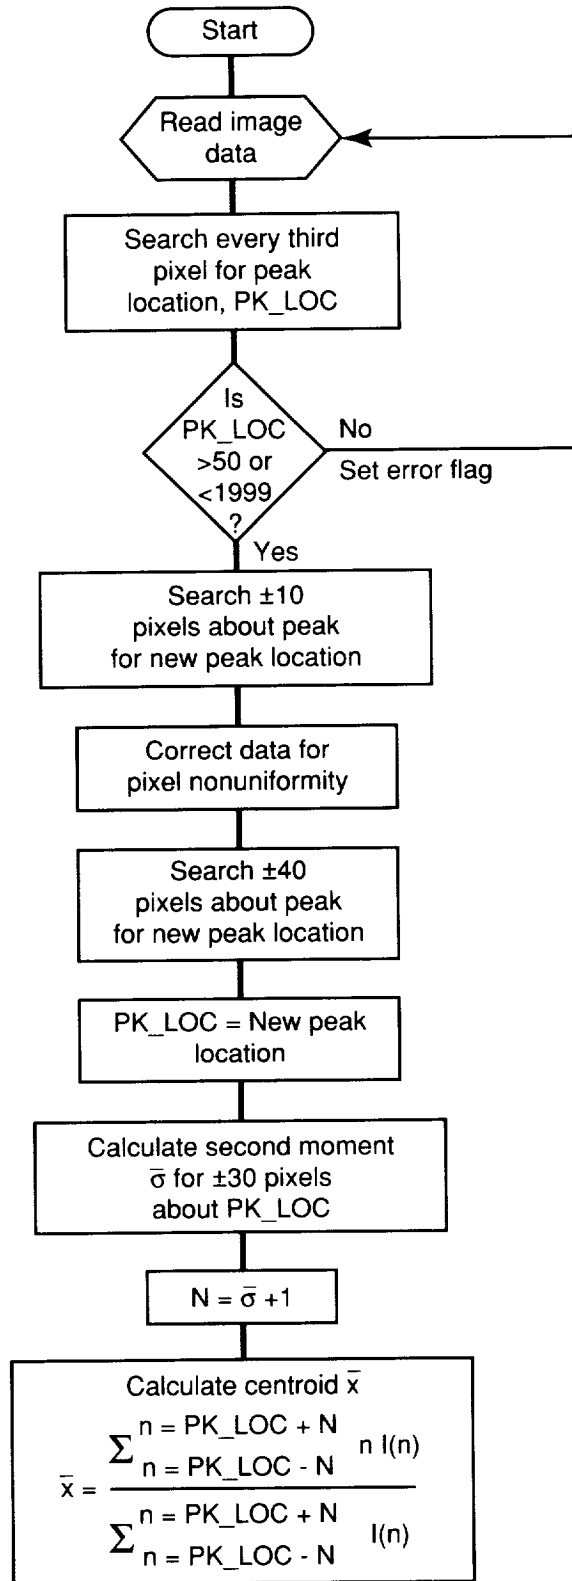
Start

Read image data

Search every third pixel for peak location, PK_LOC

Is PK_LOC >50 or <1999 ?

No

Set error flag

Yes

Search ±10 pixels about peak for new peak location

Correct data for pixel nonuniformity

Search ±40 pixels about peak for new peak location

PK_LOC = New peak location

Calculate second moment $\bar{\sigma}$ for ±30 pixels about PK_LOC

$N = \bar{\sigma} + 1$

Calculate centroid $\bar{x}$

$\bar{x} = \frac{\sum_{n = PK\_LOC - N}^{n = PK\_LOC + N} n\, I(n)}{\sum_{n = PK\_LOC - N}^{n = PK\_LOC + N} I(n)}$